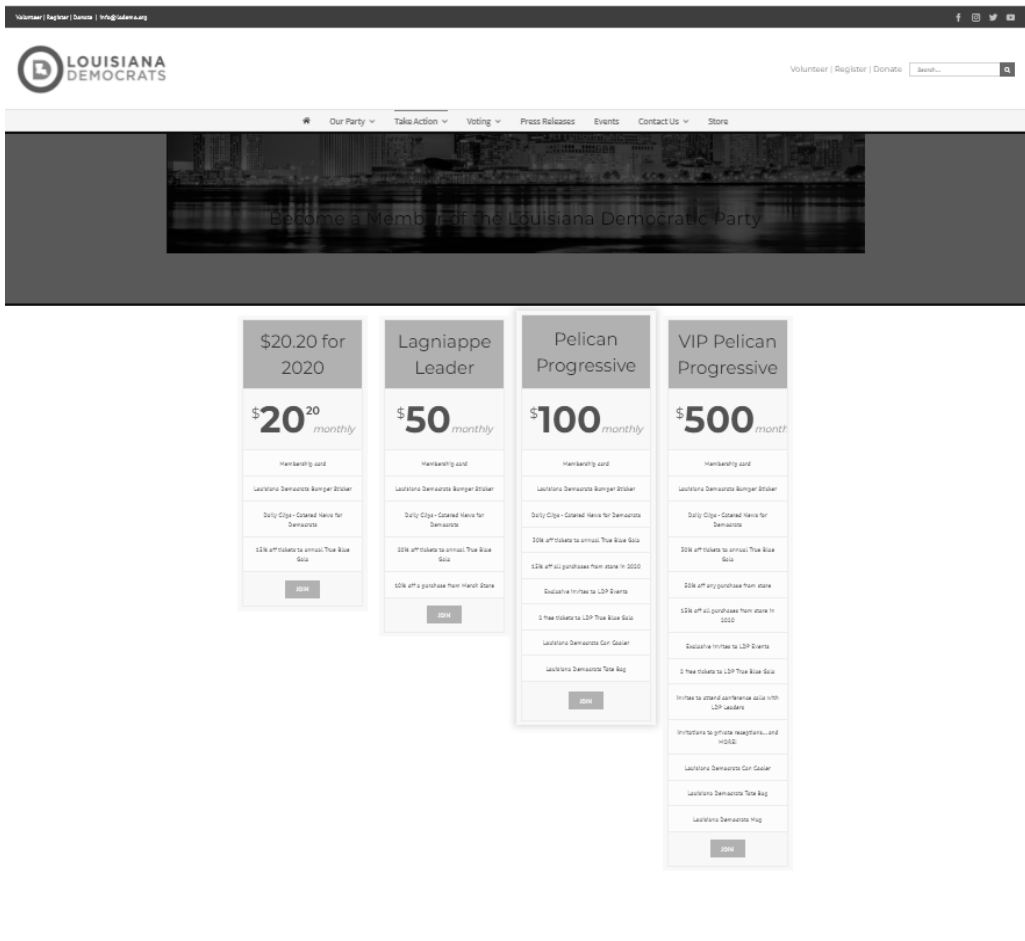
Volunteer | Register | Donate | info@lademo.org

LOUISIANA DEMOCRATS

Volunteer | Register | Donate Search...

Our Party Take Action Voting Press Releases Events Contact Us Store

Become a Member of the Louisiana Democratic Party

$20.20 for 2020

$20^{20}$ monthly

Membership card

Louisiana Democrats Bumper Sticker

Daily Clips - Catered News for Democrats

15% off tickets to annual True Blue Gala

JOIN

Lagniappe Leader

$50 monthly

Membership card

Louisiana Democrats Bumper Sticker

Daily Clips - Catered News for Democrats

20% off tickets to annual True Blue Gala

10% off a purchase from Merch Store

JOIN

Pelican Progressive

$100 monthly

Membership card

Louisiana Democrats Bumper Sticker

Daily Clips - Catered News for Democrats

30% off tickets to annual True Blue Gala

15% off all purchases from store in 2020

Exclusive Invites to LDP Events

2 free tickets to LDP True Blue Gala

Louisiana Democrats Can Cooler

Louisiana Democrats Tote Bag

JOIN

VIP Pelican Progressive

$500 month

Membership card

Louisiana Democrats Bumper Sticker

Daily Clips - Catered News for Democrats

30% off tickets to annual True Blue Gala

20% off any purchase from store

15% off all purchases from store in 2020

Exclusive Invites to LDP Events

2 free tickets to LDP True Blue Gala

Invites to attend conference calls with LDP Leaders

Invitations to private receptions...and MORE!

Louisiana Democrats Can Cooler

Louisiana Democrats Tote Bag

Louisiana Democrats Mug

JOIN